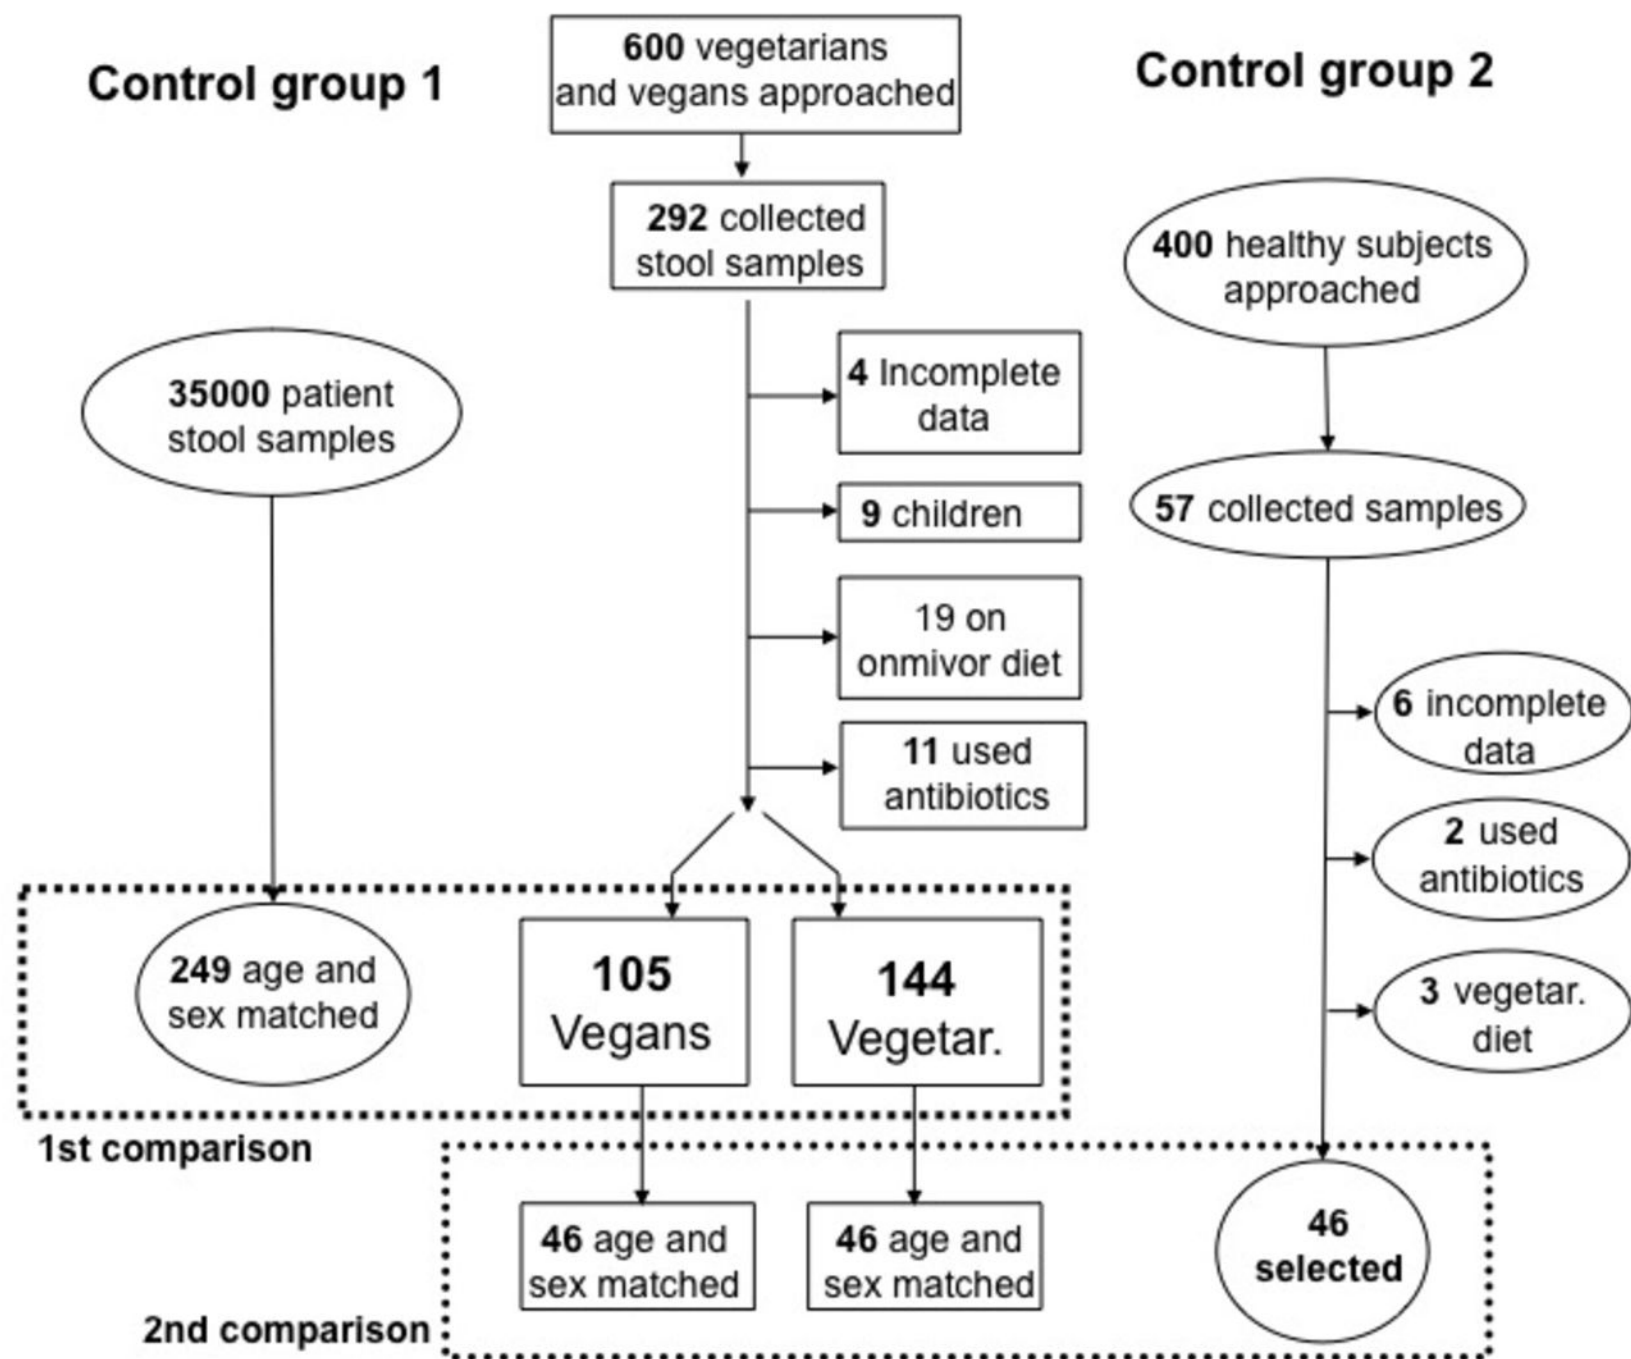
Control group 1

600 vegetarians and vegans approached

Control group 2

292 collected stool samples

400 healthy subjects approached

35000 patient stool samples

4 Incomplete data

9 children

57 collected samples

19 on onmivor diet

11 used antibiotics

6 incomplete data

2 used antibiotics

249 age and sex matched

105 Vegans

144 Vegetar.

3 vegetar. diet

1st comparison

46 age and sex matched

46 age and sex matched

46 selected

2nd comparison